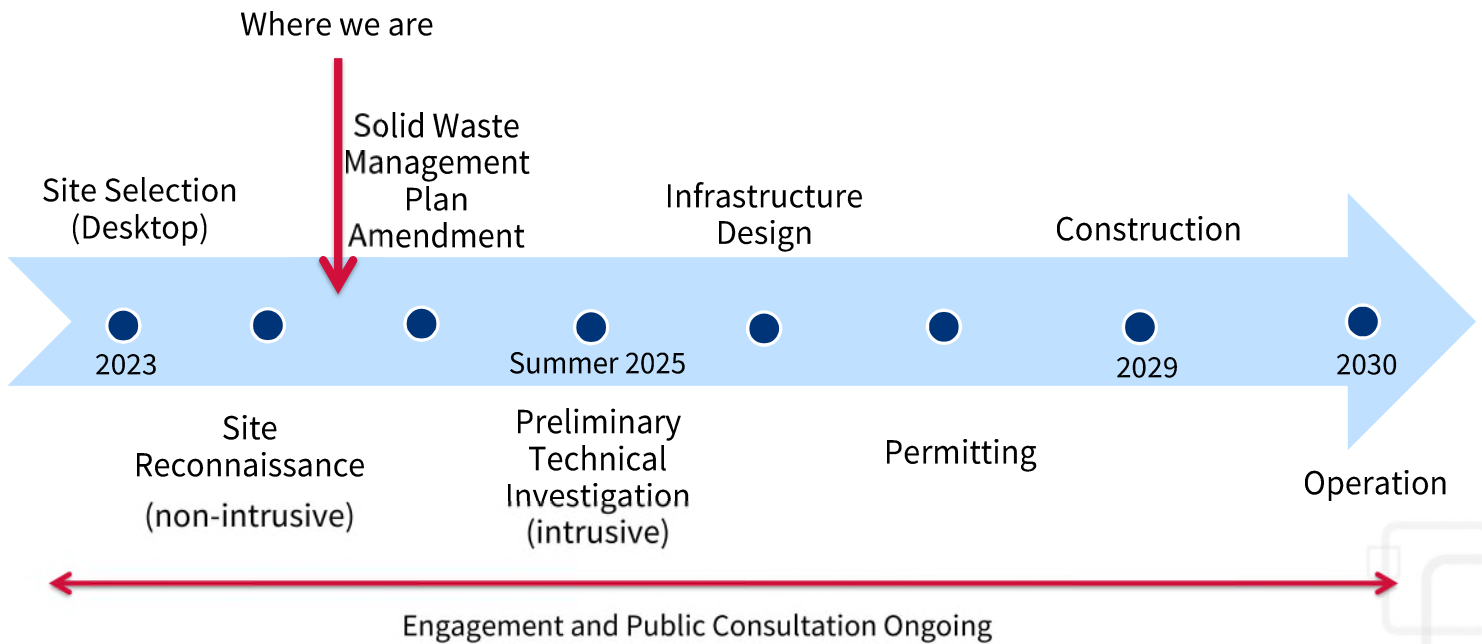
Where we are

Site Selection (Desktop)

Solid Waste Management Plan Amendment

Infrastructure Design

Construction

2023

Summer 2025

2029

2030

Site Reconnaissance (non-intrusive)

Preliminary Technical Investigation (intrusive)

Permitting

Operation

Engagement and Public Consultation Ongoing